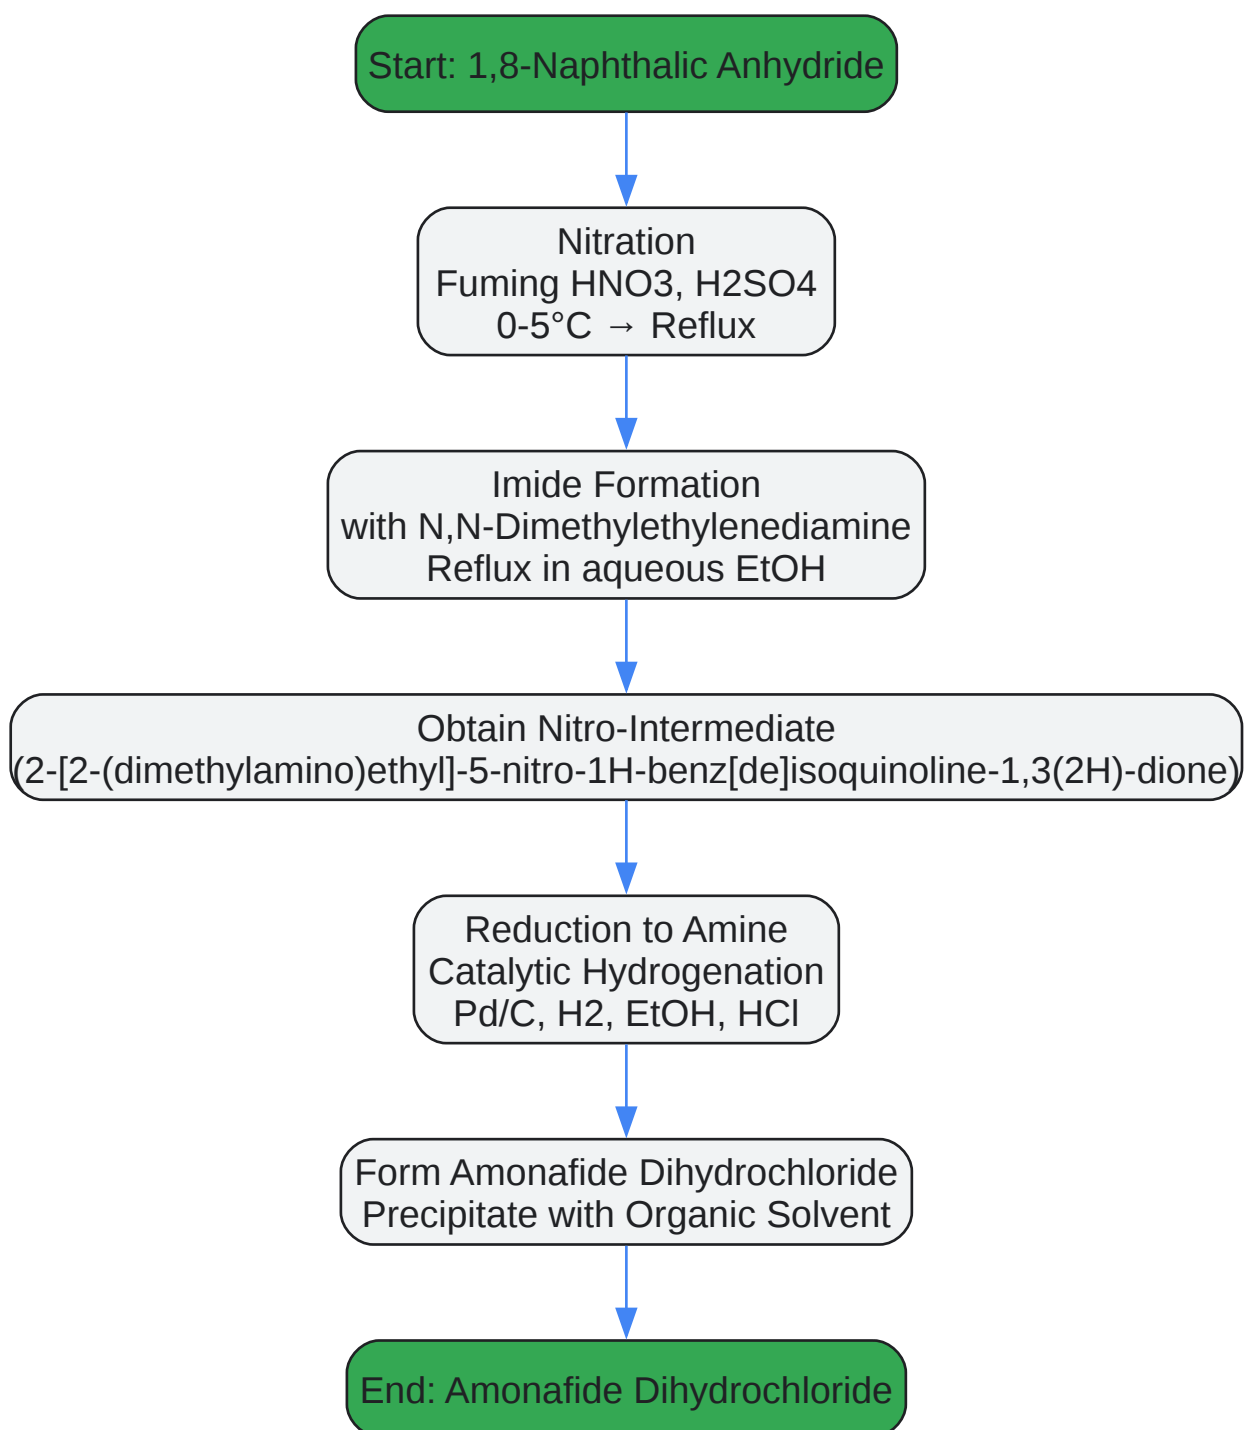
Start: 1,8-Naphthalic Anhydride

Nitration
Fuming HNO3, H2SO4
0-5°C → Reflux

Imide Formation
with N,N-Dimethylethylenediamine
Reflux in aqueous EtOH

Obtain Nitro-Intermediate
(2-[2-(dimethylamino)ethyl]-5-nitro-1H-benz[de]isoquinoline-1,3(2H)-dione)

Reduction to Amine
Catalytic Hydrogenation
Pd/C, H2, EtOH, HCl

Form Amonafide Dihydrochloride
Precipitate with Organic Solvent

End: Amonafide Dihydrochloride